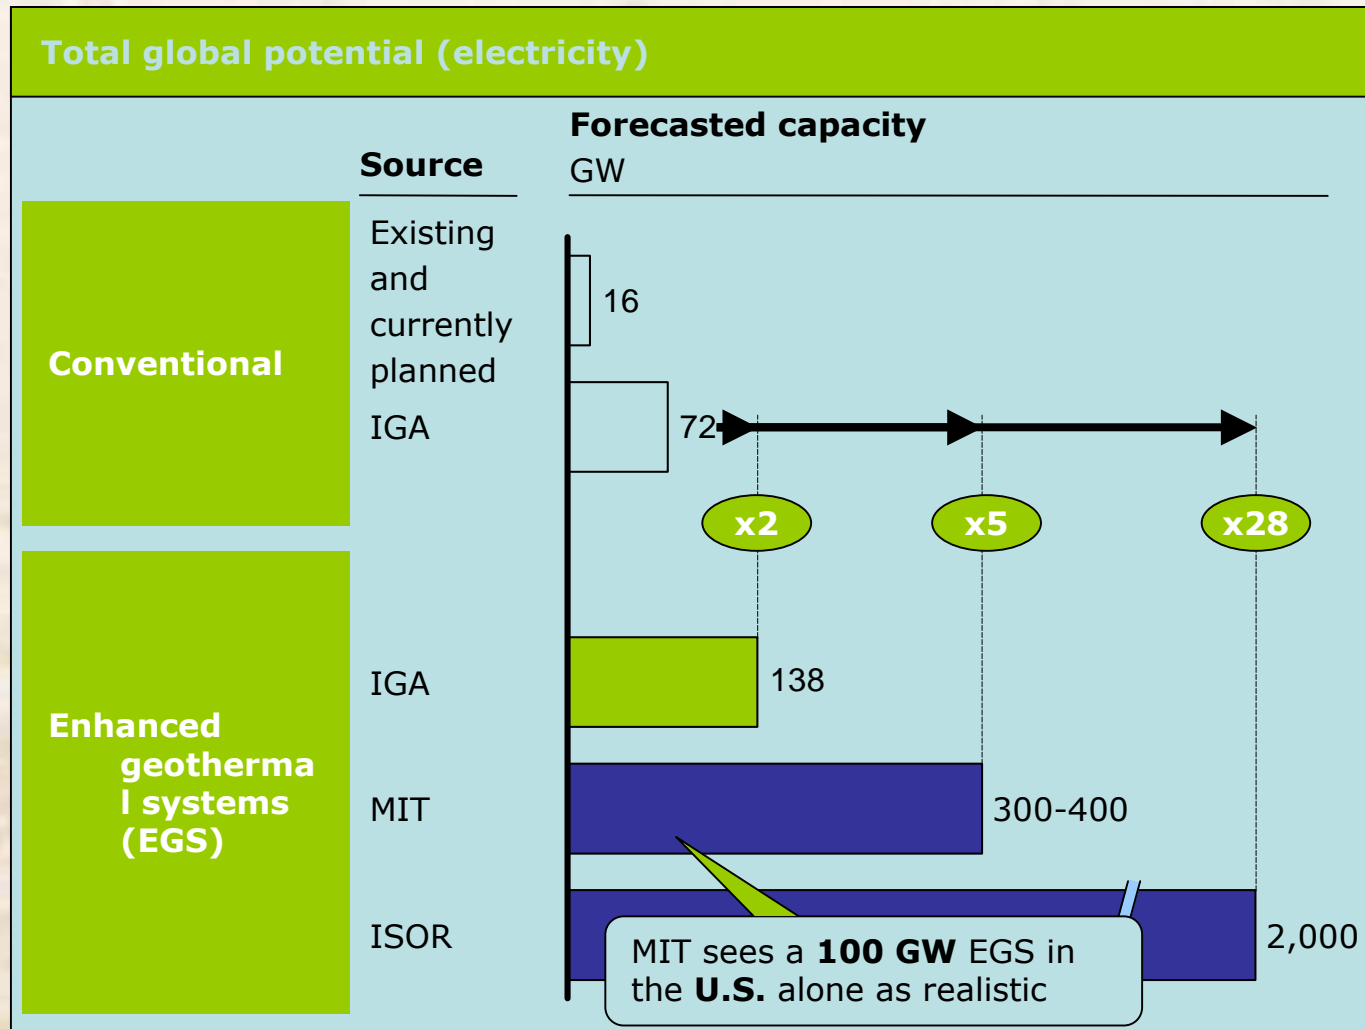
Total global potential (electricity)

Source

Forecasted capacity
GW

Conventional

Existing and currently planned

16

IGA

72

x2

x5

x28

Enhanced geotherma l systems (EGS)

IGA

138

MIT

300-400

ISOR

2,000

MIT sees a **100 GW** EGS in the **U.S.** alone as realistic